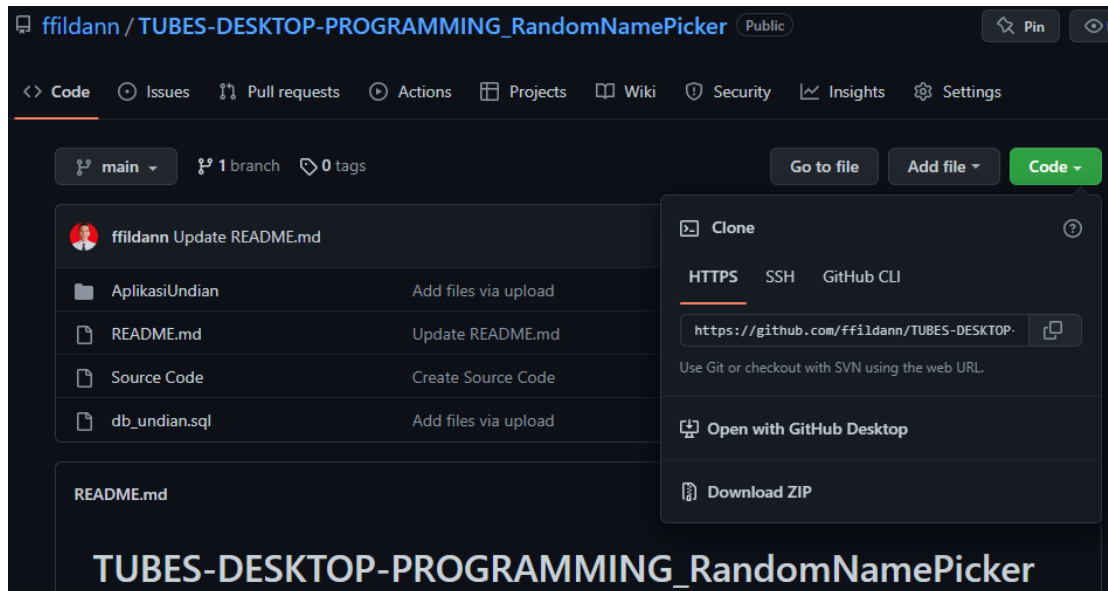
ffildann / TUBES-DESKTOP-PROGRAMMING_RandomNamePicker Public

Pin

Code Issues Pull requests Actions Projects Wiki Security Insights Settings

main 1 branch 0 tags

Go to file Add file Code

ffildann Update README.md

AplikasiUndian Add files via upload
README.md Update README.md
Source Code Create Source Code
db_undian.sql Add files via upload

README.md

TUBES-DESKTOP-PROGRAMMING_RandomNamePicker

Clone

HTTPS SSH GitHub CLI

https://github.com/ffildann/TUBES-DESKTOP-

Use Git or checkout with SVN using the web URL.

Open with GitHub Desktop

Download ZIP